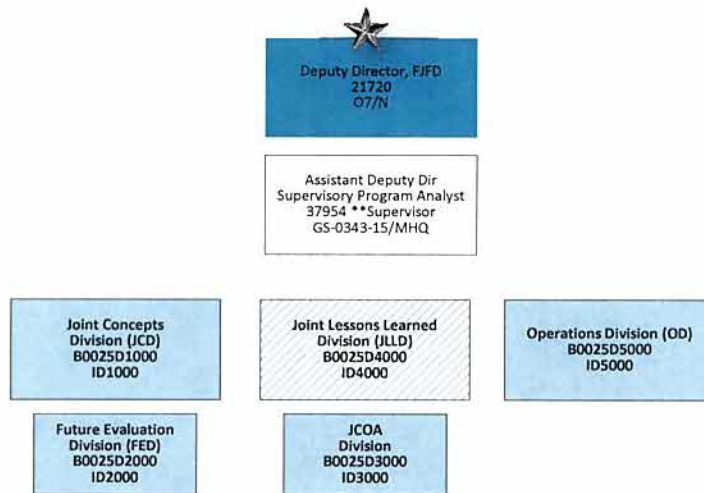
Deputy Director, FJFD
21720
O7/N

Assistant Deputy Dir
Supervisory Program Analyst
37954 **Supervisor
GS-0343-15/MHQ

Joint Concepts
Division (JCD)
B0025D1000
ID1000

Joint Lessons Learned
Division (JLLD)
B0025D4000
ID4000

Operations Division (OD)
B0025D5000
ID5000

Future Evaluation
Division (FED)
B0025D2000
ID2000

JCOA
Division
B0025D3000
ID3000